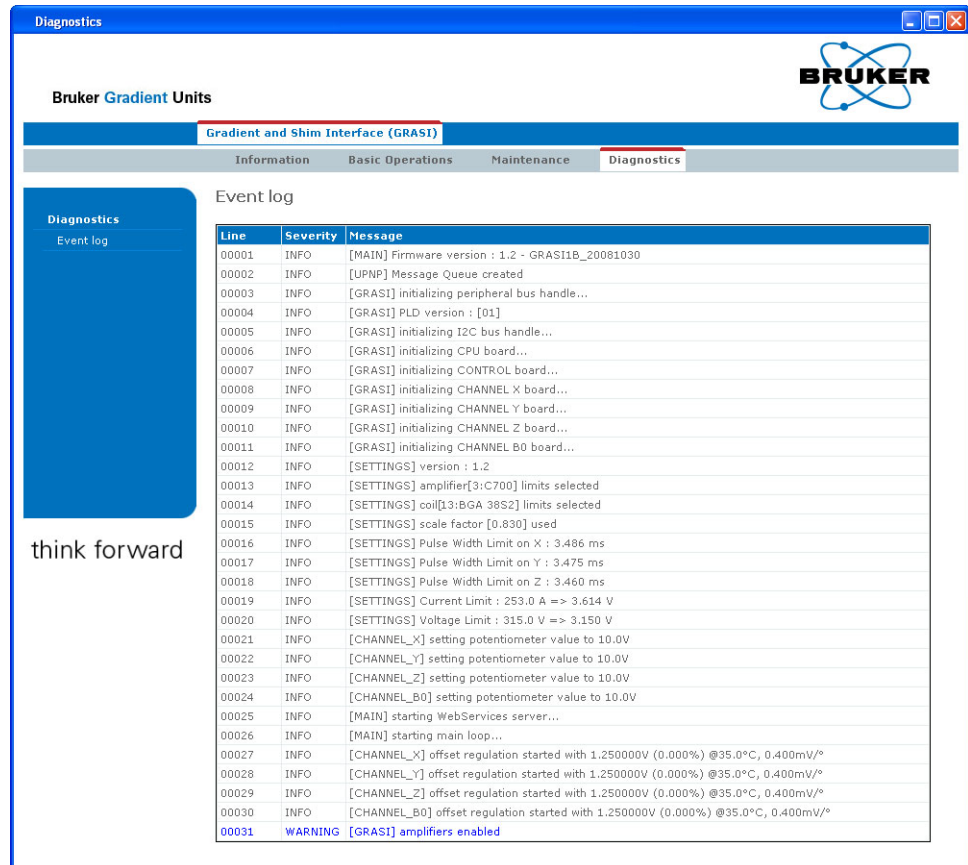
Diagnostics

Bruker Gradient Units

BRUKER

Gradient and Shim Interface (GRASI)

Information   Basic Operations   Maintenance   Diagnostics

Diagnostics
Event log

think forward

Event log

| Line | Severity | Message |
|---|---|---|
| 00001 | INFO | [MAIN] Firmware version : 1.2 - GRASI1B_20081030 |
| 00002 | INFO | [UPNP] Message Queue created |
| 00003 | INFO | [GRASI] initializing peripheral bus handle... |
| 00004 | INFO | [GRASI] PLD version : [01] |
| 00005 | INFO | [GRASI] initializing I2C bus handle... |
| 00006 | INFO | [GRASI] initializing CPU board... |
| 00007 | INFO | [GRASI] initializing CONTROL board... |
| 00008 | INFO | [GRASI] initializing CHANNEL X board... |
| 00009 | INFO | [GRASI] initializing CHANNEL Y board... |
| 00010 | INFO | [GRASI] initializing CHANNEL Z board... |
| 00011 | INFO | [GRASI] initializing CHANNEL B0 board... |
| 00012 | INFO | [SETTINGS] version : 1.2 |
| 00013 | INFO | [SETTINGS] amplifier[3:C700] limits selected |
| 00014 | INFO | [SETTINGS] coil[13:BGA 38S2] limits selected |
| 00015 | INFO | [SETTINGS] scale factor [0.830] used |
| 00016 | INFO | [SETTINGS] Pulse Width Limit on X : 3.486 ms |
| 00017 | INFO | [SETTINGS] Pulse Width Limit on Y : 3.475 ms |
| 00018 | INFO | [SETTINGS] Pulse Width Limit on Z : 3.460 ms |
| 00019 | INFO | [SETTINGS] Current Limit : 253.0 A => 3.614 V |
| 00020 | INFO | [SETTINGS] Voltage Limit : 315.0 V => 3.150 V |
| 00021 | INFO | [CHANNEL_X] setting potentiometer value to 10.0V |
| 00022 | INFO | [CHANNEL_Y] setting potentiometer value to 10.0V |
| 00023 | INFO | [CHANNEL_Z] setting potentiometer value to 10.0V |
| 00024 | INFO | [CHANNEL_B0] setting potentiometer value to 10.0V |
| 00025 | INFO | [MAIN] starting WebServices server... |
| 00026 | INFO | [MAIN] starting main loop... |
| 00027 | INFO | [CHANNEL_X] offset regulation started with 1.250000V (0.000%) @35.0°C, 0.400mV/° |
| 00028 | INFO | [CHANNEL_Y] offset regulation started with 1.250000V (0.000%) @35.0°C, 0.400mV/° |
| 00029 | INFO | [CHANNEL_Z] offset regulation started with 1.250000V (0.000%) @35.0°C, 0.400mV/° |
| 00030 | INFO | [CHANNEL_B0] offset regulation started with 1.250000V (0.000%) @35.0°C, 0.400mV/° |
| 00031 | WARNING | [GRASI] amplifiers enabled |